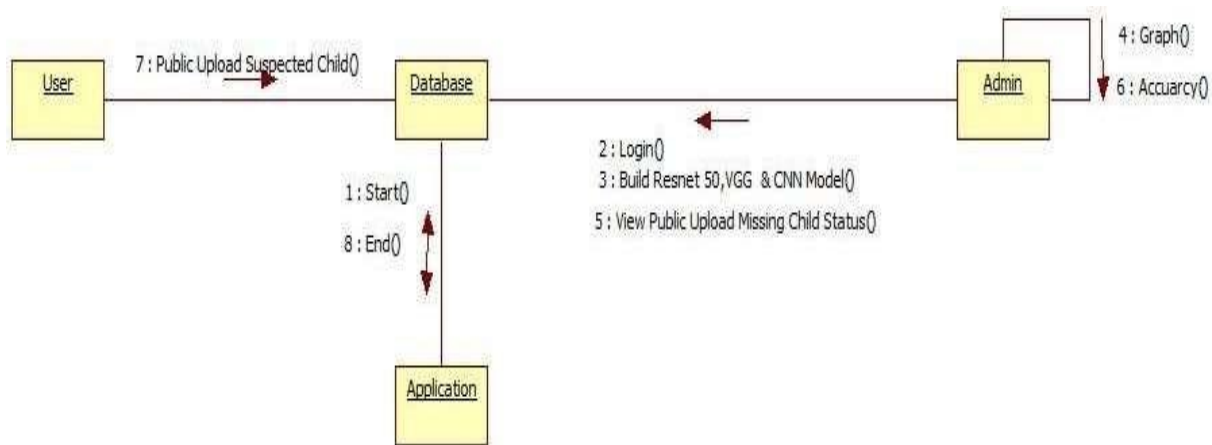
User

7 : Public Upload Suspected Child()

Database

4 : Graph()

6 : Accuarcy()

Admin

2 : Login()

3 : Build Resnet 50,VGG & CNN Model()

5 : View Public Upload Missing Child Status()

1 : Start()

8 : End()

Application